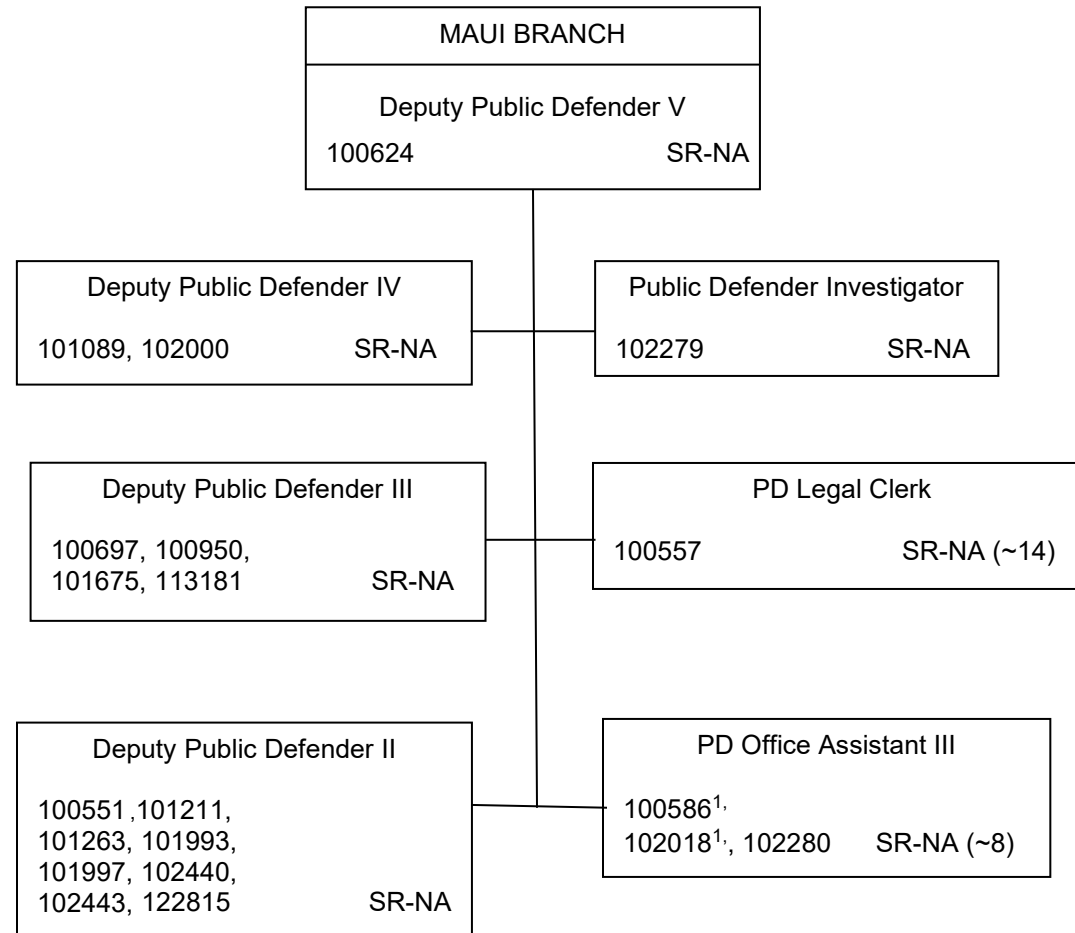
MAUI BRANCH

Deputy Public Defender V

100624 SR-NA

Deputy Public Defender IV

101089, 102000 SR-NA

Public Defender Investigator

102279 SR-NA

Deputy Public Defender III

100697, 100950, 101675, 113181 SR-NA

PD Legal Clerk

100557 SR-NA (~14)

Deputy Public Defender II

100551 ,101211, 101263, 101993, 101997, 102440, 102443, 122815 SR-NA

PD Office Assistant III

100586$^{1,}$ 102018$^{1,}$, 102280 SR-NA (~8)